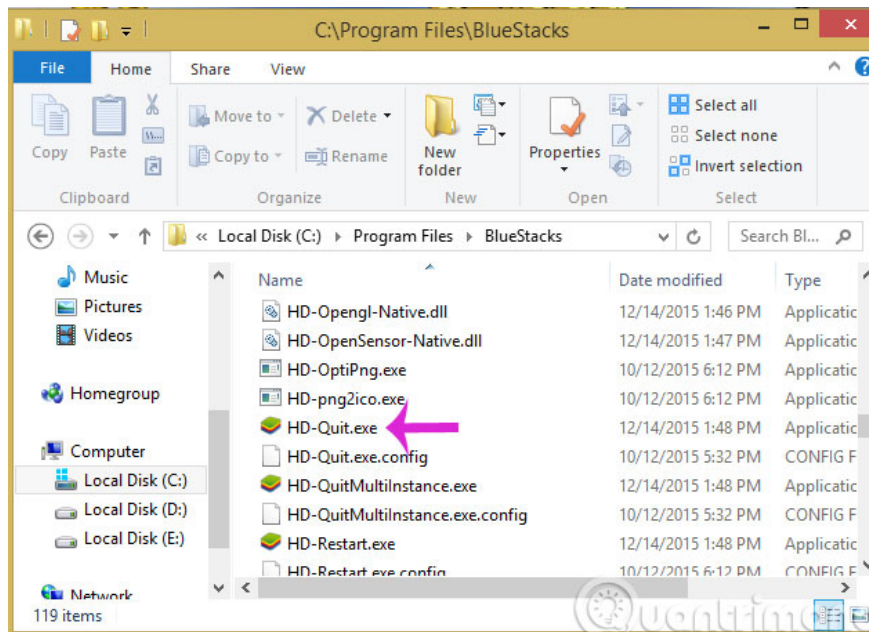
C:\Program Files\BlueStacks

File Home Share View

Copy Paste
Clipboard

Move to Delete
Copy to Rename
Organize

New folder
New

Properties
Open

Select all
Select none
Invert selection
Select

« Local Disk (C:) › Program Files › BlueStacks

Search Bl...

Music
Pictures
Videos

Homegroup

Computer
Local Disk (C:)
Local Disk (D:)
Local Disk (E:)

Network

| Name | Date modified | Type |
|---|---|---|
| HD-Opengl-Native.dll | 12/14/2015 1:46 PM | Applicati |
| HD-OpenSensor-Native.dll | 12/14/2015 1:47 PM | Applicati |
| HD-OptiPng.exe | 10/12/2015 6:12 PM | Applicati |
| HD-png2ico.exe | 10/12/2015 6:12 PM | Applicati |
| HD-Quit.exe | 12/14/2015 1:48 PM | Applicati |
| HD-Quit.exe.config | 10/12/2015 5:32 PM | CONFIG F |
| HD-QuitMultiInstance.exe | 12/14/2015 1:48 PM | Applicati |
| HD-QuitMultiInstance.exe.config | 10/12/2015 5:32 PM | CONFIG F |
| HD-Restart.exe | 12/14/2015 1:48 PM | Applicati |
| HD-Restart.exe.config | 10/12/2015 6:12 PM | CONFIG F |

119 items

Quantrimang